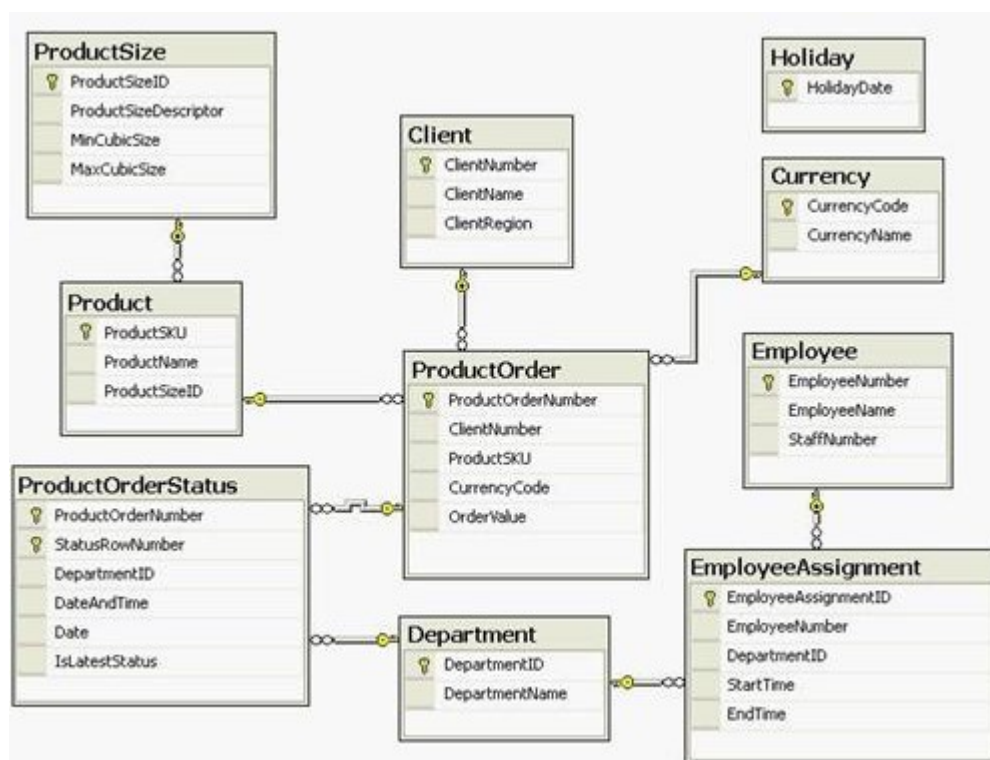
ProductSize
ProductSizeID
ProductSizeDescriptor
MinCubicSize
MaxCubicSize

Holiday
HolidayDate

Client
ClientNumber
ClientName
ClientRegion

Currency
CurrencyCode
CurrencyName

Product
ProductSKU
ProductName
ProductSizeID

ProductOrder
ProductOrderNumber
ClientNumber
ProductSKU
CurrencyCode
OrderValue

Employee
EmployeeNumber
EmployeeName
StaffNumber

ProductOrderStatus
ProductOrderNumber
StatusRowNumber
DepartmentID
DateAndTime
Date
IsLatestStatus

EmployeeAssignment
EmployeeAssignmentID
EmployeeNumber
DepartmentID
StartTime
EndTime

Department
DepartmentID
DepartmentName